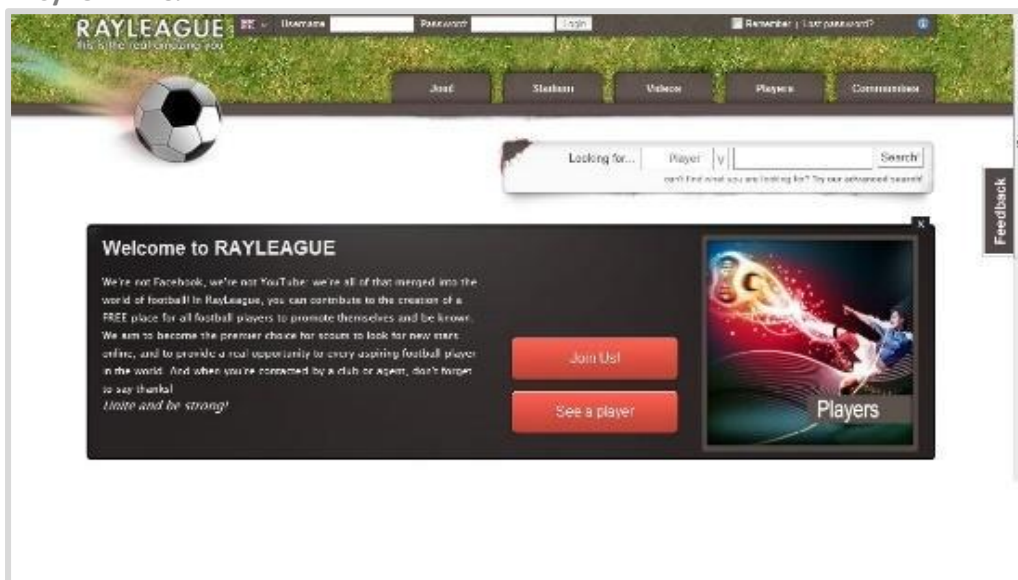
RAYLEAGUE
this is the real amazing you

Username Password Login
Remember | Lost password?

Join! Stadium Videos Players Communities

Looking for... Player Search
can't find what you are looking for? Try our advanced search!

Feedback

Welcome to RAYLEAGUE

We're not Facebook, we're not YouTube: we're all of that merged into the world of football! In RayLeague, you can contribute to the creation of a FREE place for all football players to promote themselves and be known. We aim to become the premier choice for scouts to look for new stars online, and to provide a real opportunity to every aspiring football player in the world. And when you're contacted by a club or agent, don't forget to say thanks!
Unite and be strong!

Join Us!
See a player

Players